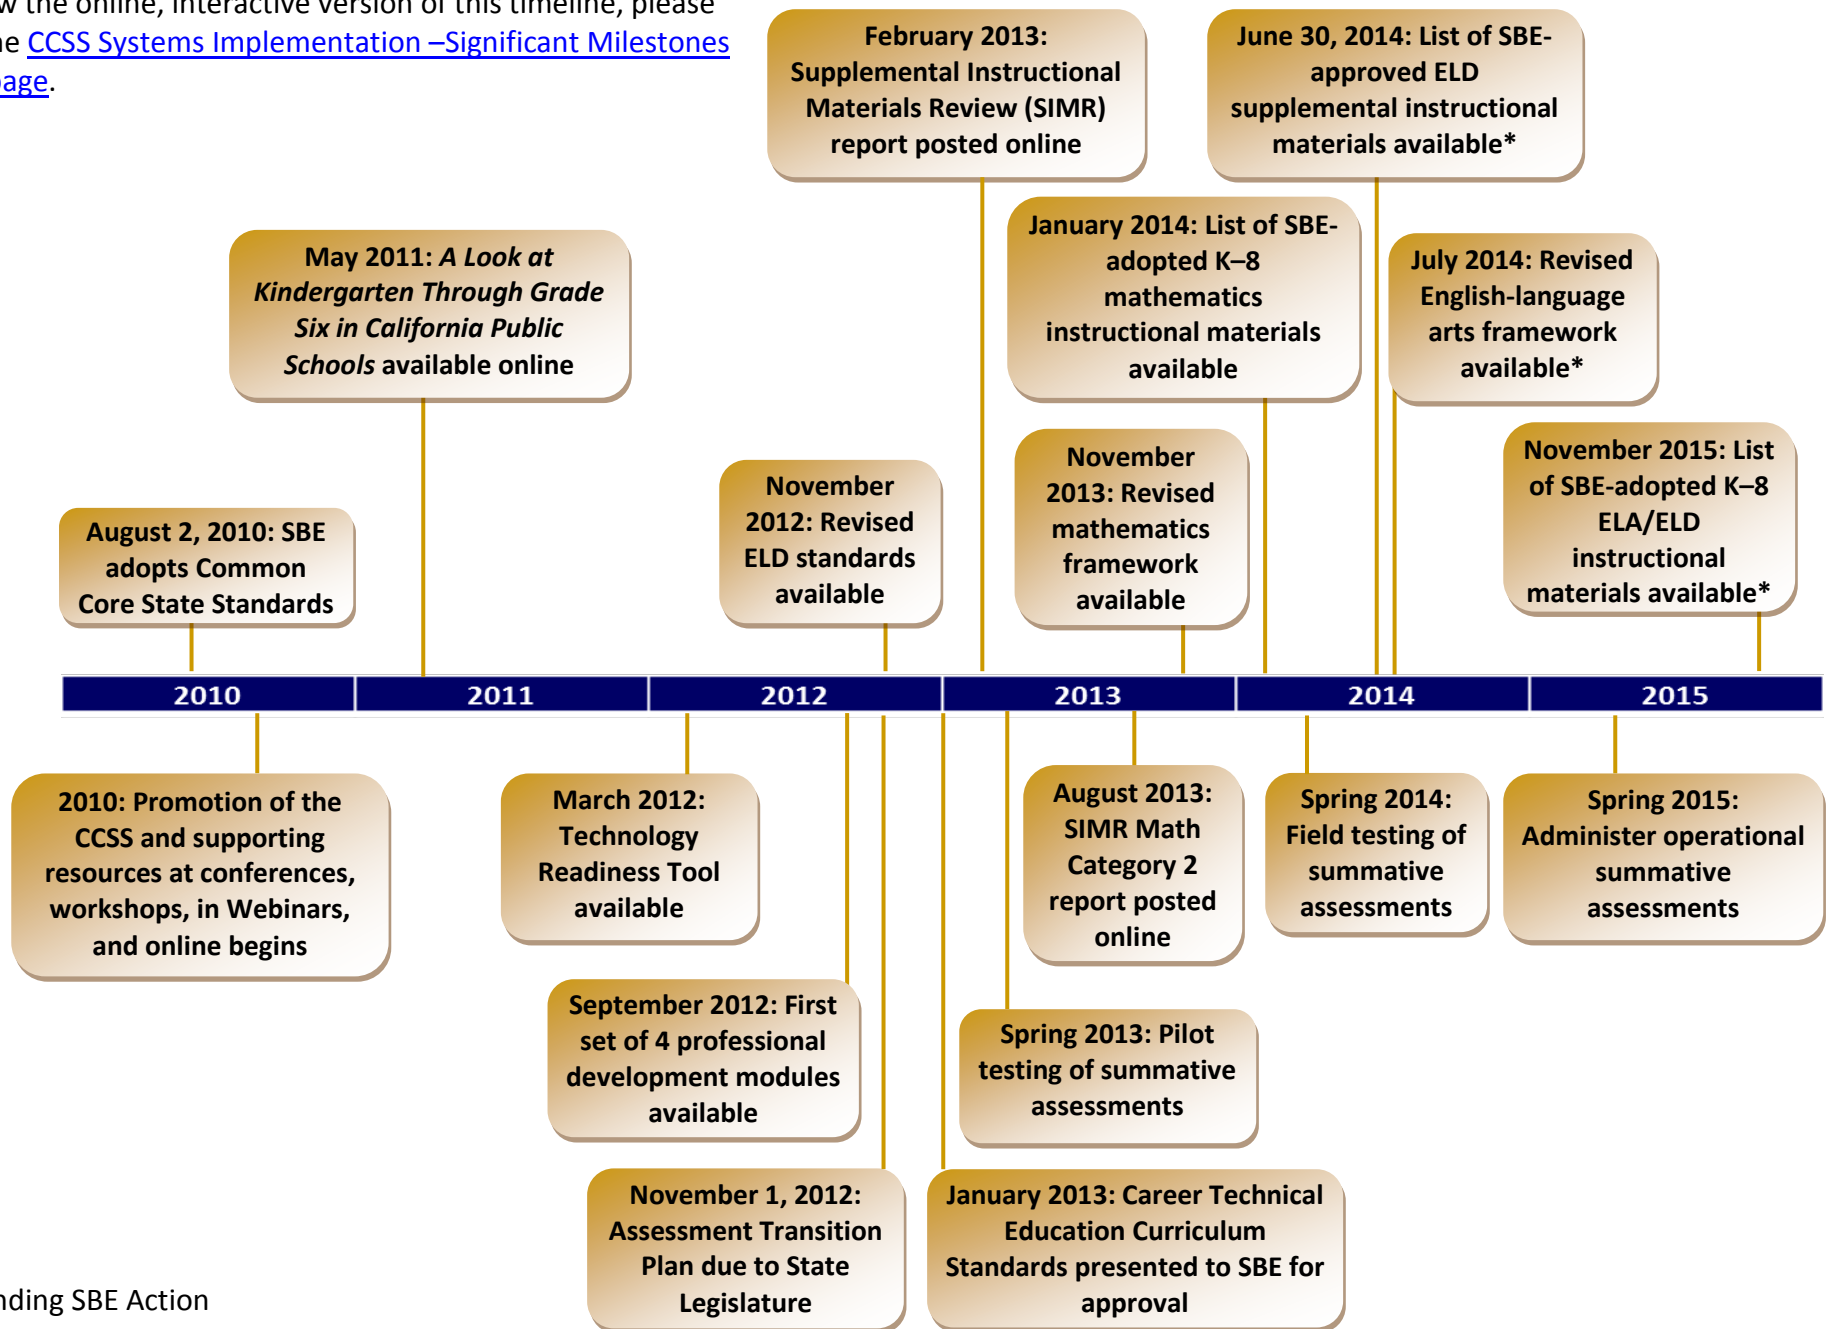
w the online, interactive version of this timeline, please
he CCSS Systems Implementation –Significant Milestones
age.

February 2013: Supplemental Instructional Materials Review (SIMR) report posted online

June 30, 2014: List of SBE-approved ELD supplemental instructional materials available*

May 2011: *A Look at Kindergarten Through Grade Six in California Public Schools* available online

January 2014: List of SBE-adopted K–8 mathematics instructional materials available

July 2014: Revised English-language arts framework available*

November 2015: List of SBE-adopted K–8 ELA/ELD instructional materials available*

August 2, 2010: SBE adopts Common Core State Standards

November 2012: Revised ELD standards available

November 2013: Revised mathematics framework available

| 2010 | 2011 | 2012 | 2013 | 2014 | 2015 |
|---|---|---|---|---|---|

2010: Promotion of the CCSS and supporting resources at conferences, workshops, in Webinars, and online begins

March 2012: Technology Readiness Tool available

August 2013: SIMR Math Category 2 report posted online

Spring 2014: Field testing of summative assessments

Spring 2015: Administer operational summative assessments

September 2012: First set of 4 professional development modules available

Spring 2013: Pilot testing of summative assessments

November 1, 2012: Assessment Transition Plan due to State Legislature

January 2013: Career Technical Education Curriculum Standards presented to SBE for approval

nding SBE Action